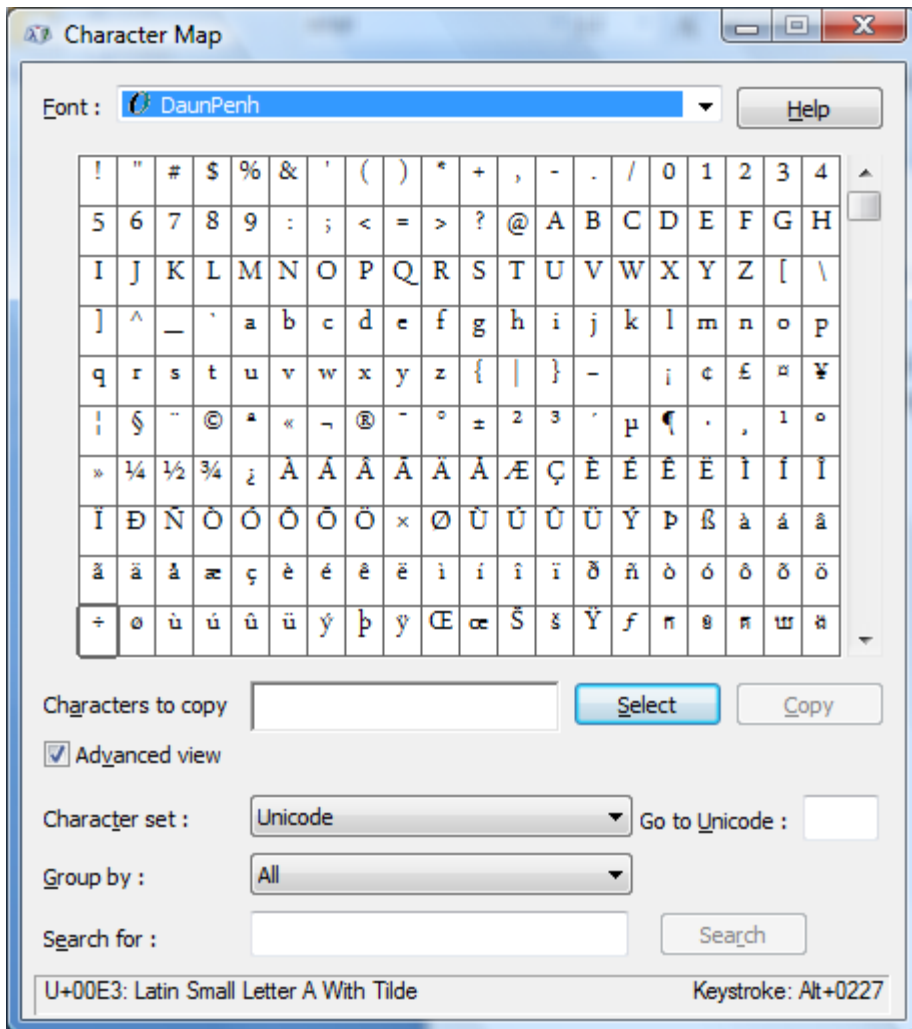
Character Map

Font : DaunPenh

Help

| ! | " | # | $ | % | & | ' | ( | ) | * | + | , | - | . | / | 0 | 1 | 2 | 3 | 4 |
|---|---|---|---|---|---|---|---|---|---|---|---|---|---|---|---|---|---|---|---|
| 5 | 6 | 7 | 8 | 9 | : | ; | < | = | > | ? | @ | A | B | C | D | E | F | G | H |
| I | J | K | L | M | N | O | P | Q | R | S | T | U | V | W | X | Y | Z | [ | \ |
| ] | ^ | _ | ` | a | b | c | d | e | f | g | h | i | j | k | l | m | n | o | p |
| q | r | s | t | u | v | w | x | y | z | { | \| | } | ~ |  | ¡ | ¢ | £ | ¤ | ¥ |
| ¦ | § | ¨ | © | ª | « | ¬ | ® | ¯ | ° | ± | ² | ³ | ´ | µ | ¶ | · | ¸ | ¹ | º |
| » | ¼ | ½ | ¾ | ¿ | À | Á | Â | Ã | Ä | Å | Æ | Ç | È | É | Ê | Ë | Ì | Í | Î |
| Ï | Ð | Ñ | Ò | Ó | Ô | Õ | Ö | × | Ø | Ù | Ú | Û | Ü | Ý | Þ | ß | à | á | â |
| ã | ä | å | æ | ç | è | é | ê | ë | ì | í | î | ï | ð | ñ | ò | ó | ô | õ | ö |
| ÷ | ø | ù | ú | û | ü | ý | þ | ÿ | Œ | œ | Š | š | Ÿ | ƒ | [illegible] | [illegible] | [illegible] | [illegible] | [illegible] |

Characters to copy

Select

Copy

Advanced view

Character set : Unicode

Go to Unicode :

Group by : All

Search for :

Search

U+00E3: Latin Small Letter A With Tilde

Keystroke: Alt+0227